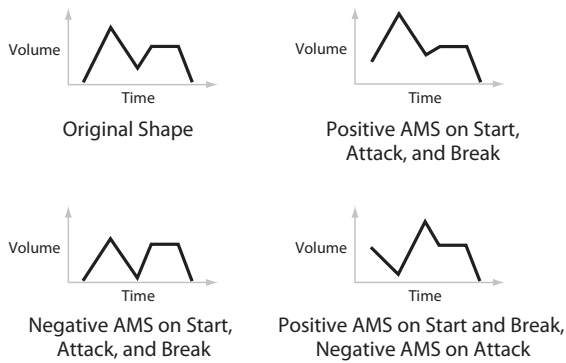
Volume

Time

Original Shape

Volume

Time

Positive AMS on Start, Attack, and Break

Volume

Time

Negative AMS on Start, Attack, and Break

Volume

Time

Positive AMS on Start and Break, Negative AMS on Attack